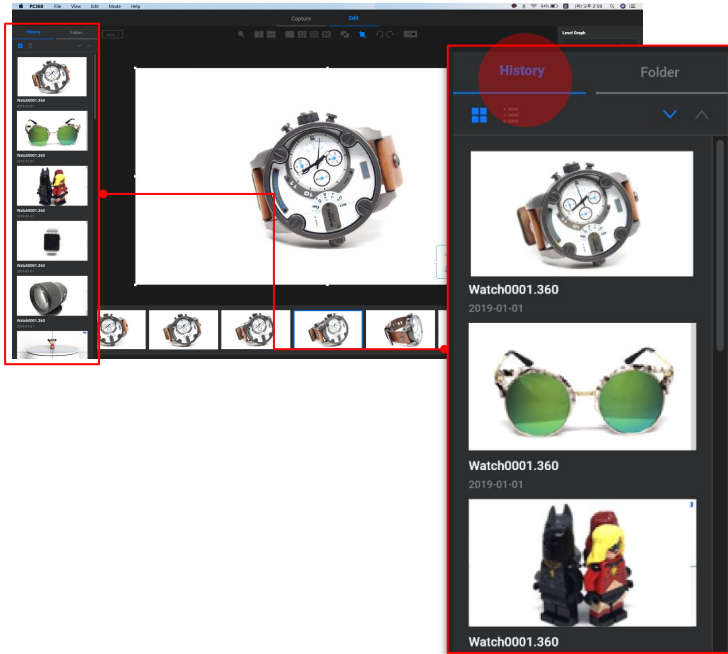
PC360 File View Edit Mode Help

Capture Edit

Level Graph

History Folder

Watch0001.360

Watch0001.360

Watch0001.360

Watch0001.360

Watch0001.360

History

Folder

Watch0001.360

2019-01-01

Watch0001.360

2019-01-01

Watch0001.360